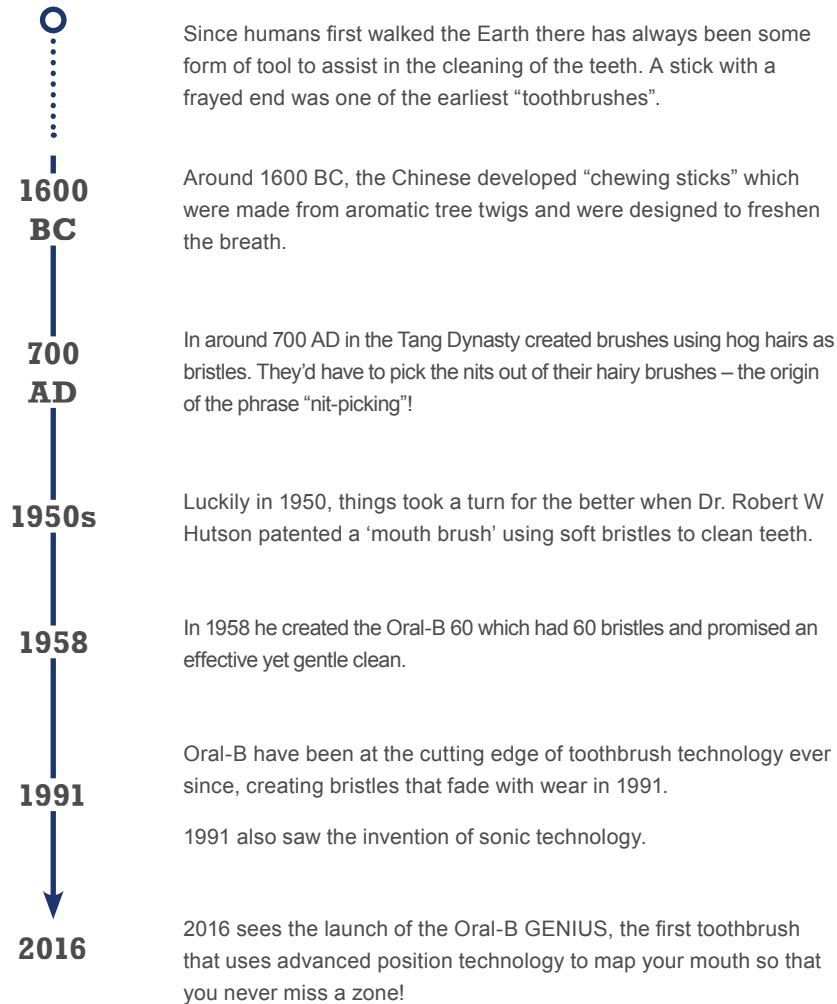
Since humans first walked the Earth there has always been some form of tool to assist in the cleaning of the teeth. A stick with a frayed end was one of the earliest “toothbrushes”.

1600 BC

Around 1600 BC, the Chinese developed “chewing sticks” which were made from aromatic tree twigs and were designed to freshen the breath.

700 AD

In around 700 AD in the Tang Dynasty created brushes using hog hairs as bristles. They'd have to pick the nits out of their hairy brushes – the origin of the phrase “nit-picking”!

1950s

Luckily in 1950, things took a turn for the better when Dr. Robert W Hutson patented a ‘mouth brush’ using soft bristles to clean teeth.

1958

In 1958 he created the Oral-B 60 which had 60 bristles and promised an effective yet gentle clean.

1991

Oral-B have been at the cutting edge of toothbrush technology ever since, creating bristles that fade with wear in 1991.

1991 also saw the invention of sonic technology.

2016

2016 sees the launch of the Oral-B GENIUS, the first toothbrush that uses advanced position technology to map your mouth so that you never miss a zone!